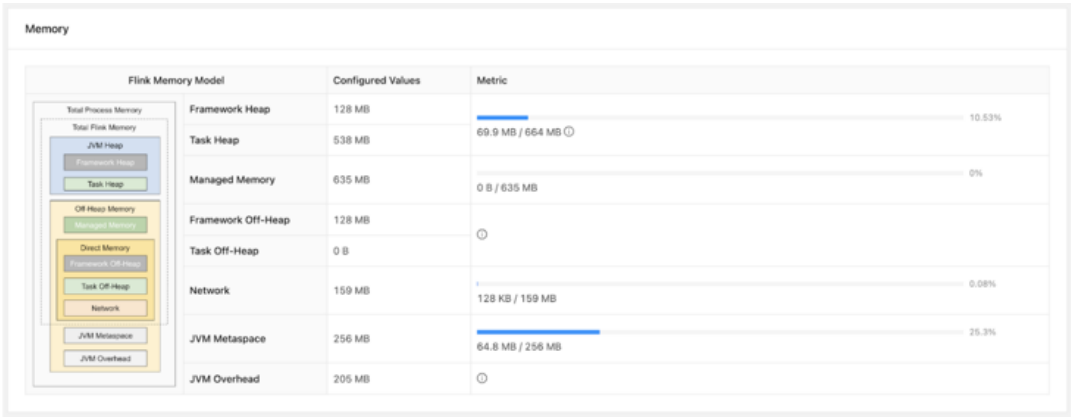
Memory

Total Process Memory
Total Flink Memory
JVM Heap
Framework Heap
Task Heap
Off-Heap Memory
Managed Memory
Direct Memory
Framework Off-Heap
Task Off-Heap
Network
JVM Metaspace
JVM Overhead

| Flink Memory Model | Configured Values | Metric |
|---|---|---|
| Framework Heap | 128 MB | 69.9 MB / 664 MB ⓘ 10.53% |
| Task Heap | 538 MB | |
| Managed Memory | 635 MB | 0 B / 635 MB 0% |
| Framework Off-Heap | 128 MB | ⓘ |
| Task Off-Heap | 0 B | |
| Network | 159 MB | 128 KB / 159 MB 0.08% |
| JVM Metaspace | 256 MB | 64.8 MB / 256 MB 25.3% |
| JVM Overhead | 205 MB | ⓘ |